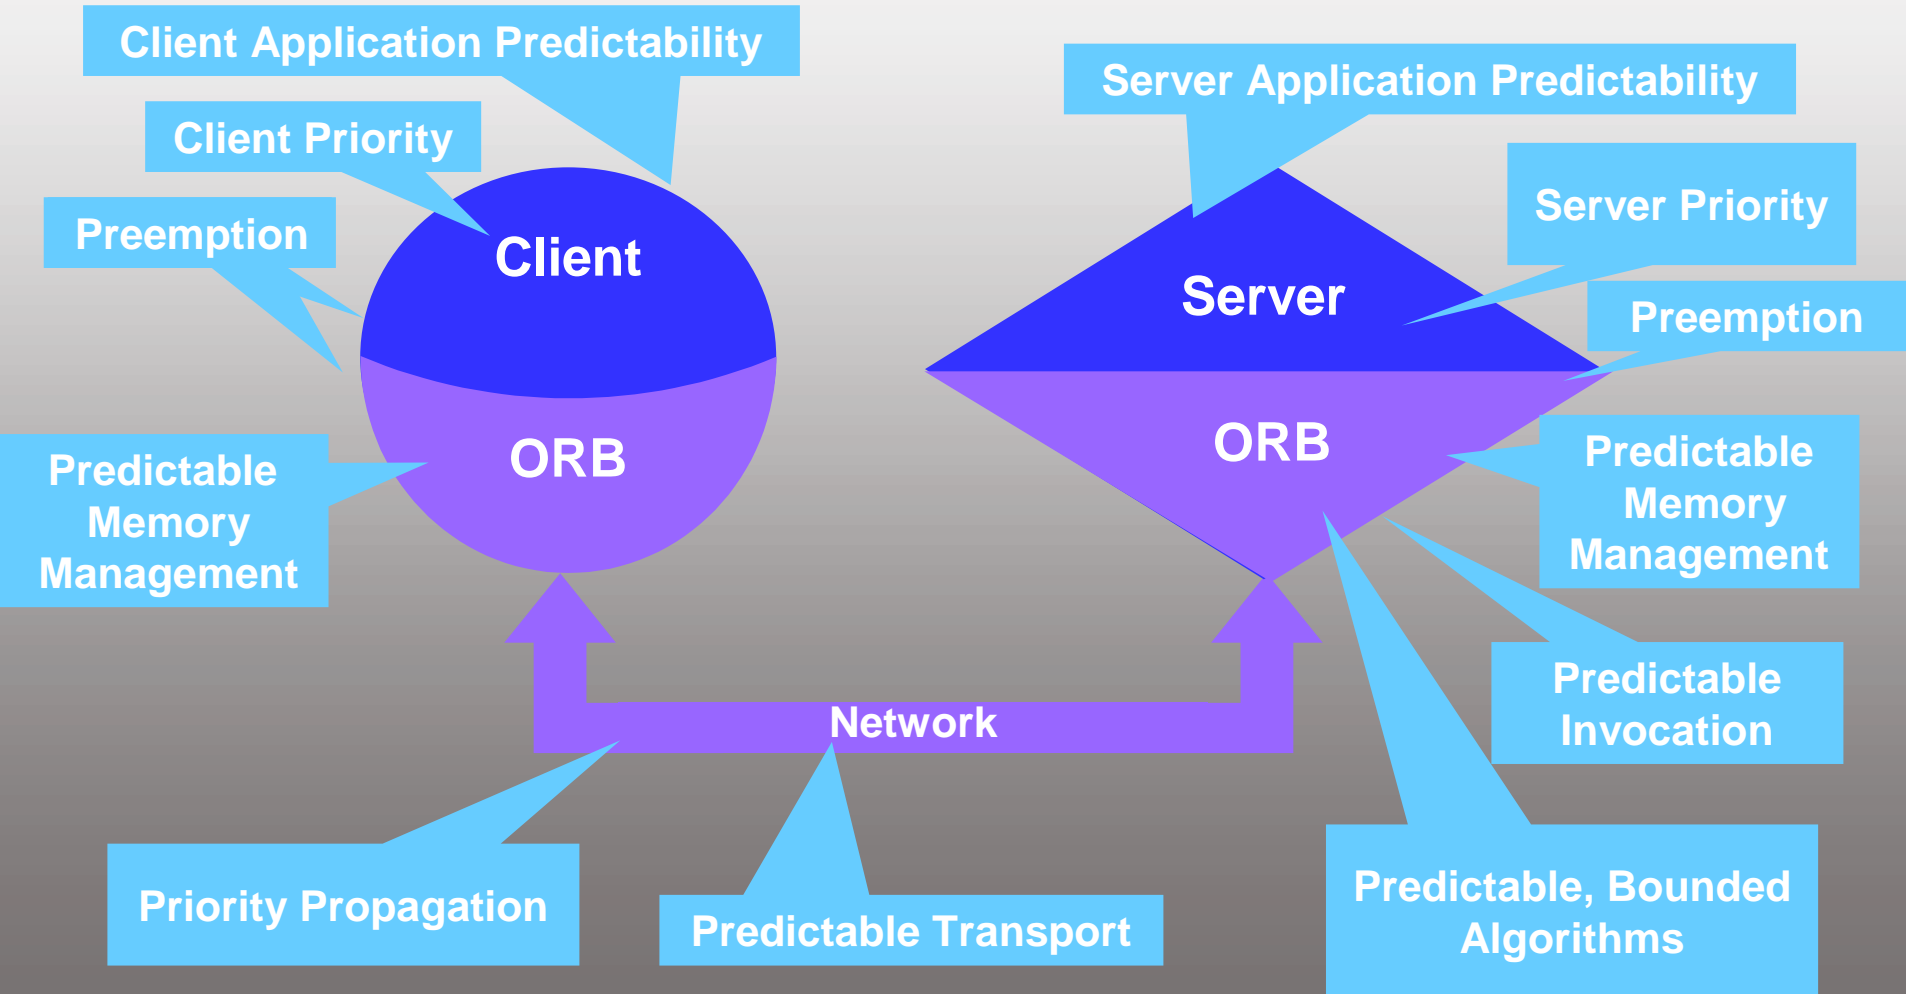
Client Application Predictability

Client Priority

Preemption

Client

ORB

Predictable Memory Management

Server Application Predictability

Server Priority

Server

Preemption

ORB

Predictable Memory Management

Predictable Invocation

Network

Priority Propagation

Predictable Transport

Predictable, Bounded Algorithms